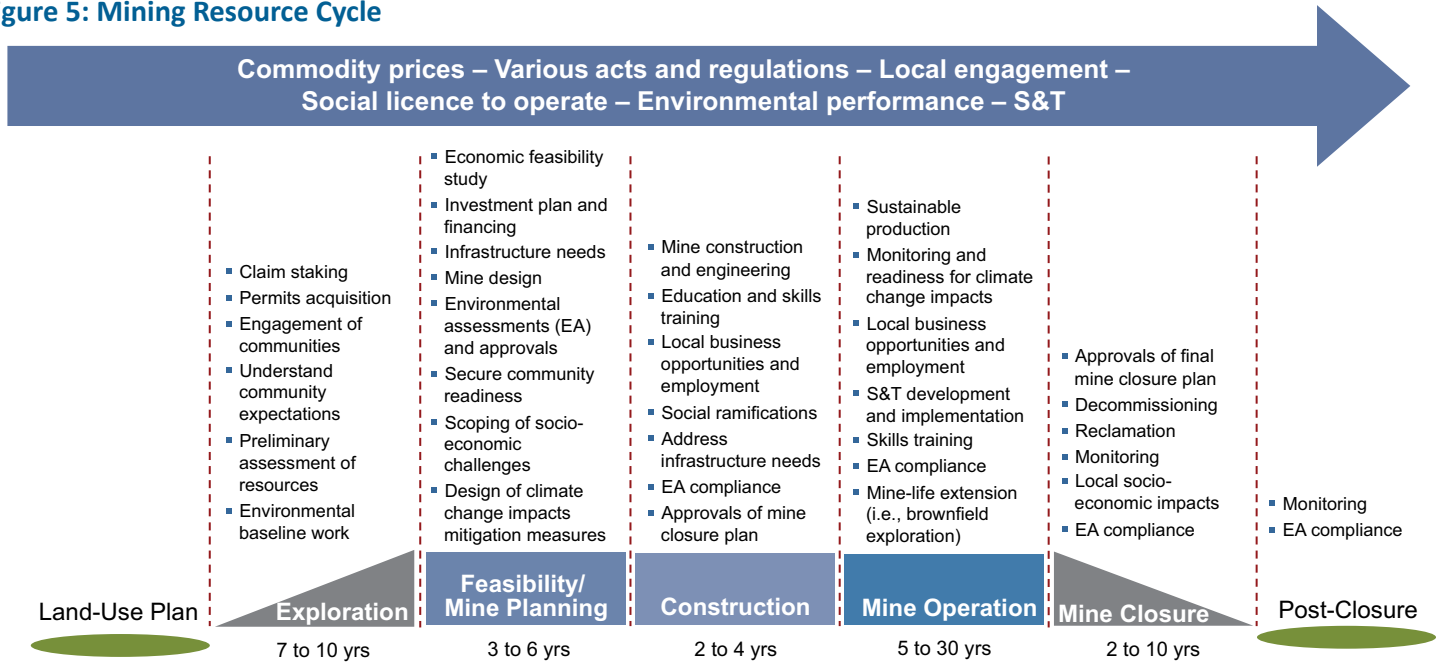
gure 5: Mining Resource Cycle

Commodity prices – Various acts and regulations – Local engagement – Social licence to operate – Environmental performance – S&T

- Claim staking
- Permits acquisition
- Engagement of communities
- Understand community expectations
- Preliminary assessment of resources
- Environmental baseline work

- Economic feasibility study
- Investment plan and financing
- Infrastructure needs
- Mine design
- Environmental assessments (EA) and approvals
- Secure community readiness
- Scoping of socio-economic challenges
- Design of climate change impacts mitigation measures

- Mine construction and engineering
- Education and skills training
- Local business opportunities and employment
- Social ramifications
- Address infrastructure needs
- EA compliance
- Approvals of mine closure plan

- Sustainable production
- Monitoring and readiness for climate change impacts
- Local business opportunities and employment
- S&T development and implementation
- Skills training
- EA compliance
- Mine-life extension (i.e., brownfield exploration)

- Approvals of final mine closure plan
- Decommissioning
- Reclamation
- Monitoring
- Local socio-economic impacts
- EA compliance

- Monitoring
- EA compliance

Land-Use Plan

Exploration
7 to 10 yrs

Feasibility/ Mine Planning
3 to 6 yrs

Construction
2 to 4 yrs

Mine Operation
5 to 30 yrs

Mine Closure
2 to 10 yrs

Post-Closure